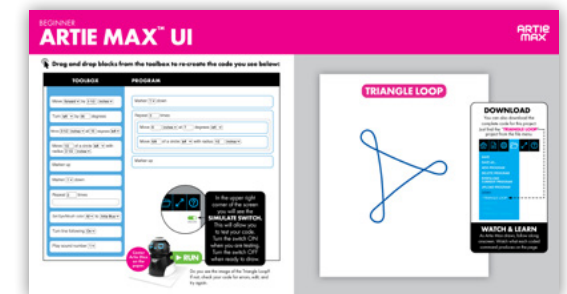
BEGINNER
ARTIE MAX™ UI

ARTIE MAX

Drag and drop blocks from the toolbox to re-create the code you see below:

| TOOLBOX | PROGRAM |
|---|---|
| Move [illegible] | Marker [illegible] |
| Turn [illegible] | Repeat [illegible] times |
| Move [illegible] | Move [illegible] |
| Move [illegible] | Move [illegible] |
| Marker up | Marker up |
| Marker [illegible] | |
| Repeat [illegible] times | |
| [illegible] | |
| Turn line following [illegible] | |
| Play sound number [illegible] | |

In the upper right corner of the screen you will see the SIMULATE SWITCH. This will allow you to test your code. Turn the switch ON when you are testing. Turn the switch OFF when ready to draw.

RUN

Do you see the image of the Triangle Loop? If not, check your code for errors, edit, and try again.

TRIANGLE LOOP

DOWNLOAD
You can also download the complete code for this project. Just find the "TRIANGLE LOOP" project from the menu.

WATCH & LEARN
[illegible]